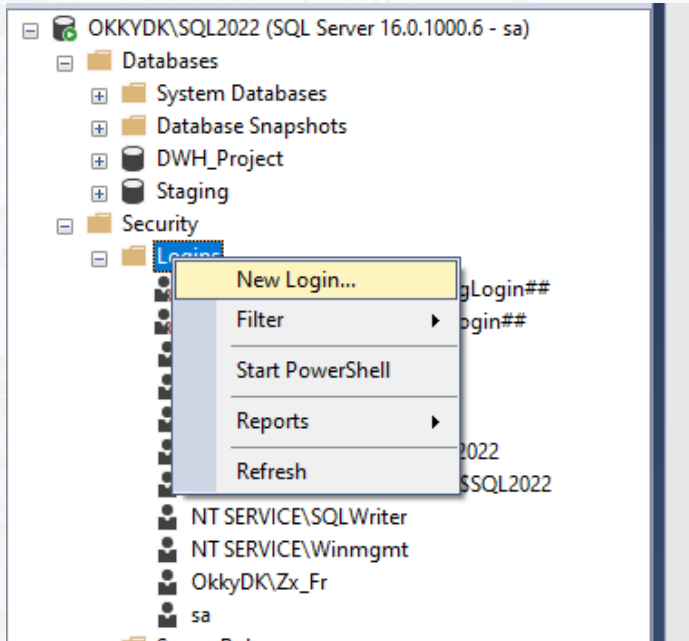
OKKYDK\SQL2022 (SQL Server 16.0.1000.6 - sa)
Databases
System Databases
Database Snapshots
DWH_Project
Staging
Security
Logins
New Login...
gLogin##
Filter
ogin##
Start PowerShell
Reports
2022
Refresh
SSQL2022
NT SERVICE\SQLWriter
NT SERVICE\Winmgmt
OkkyDK\Zx_Fr
sa